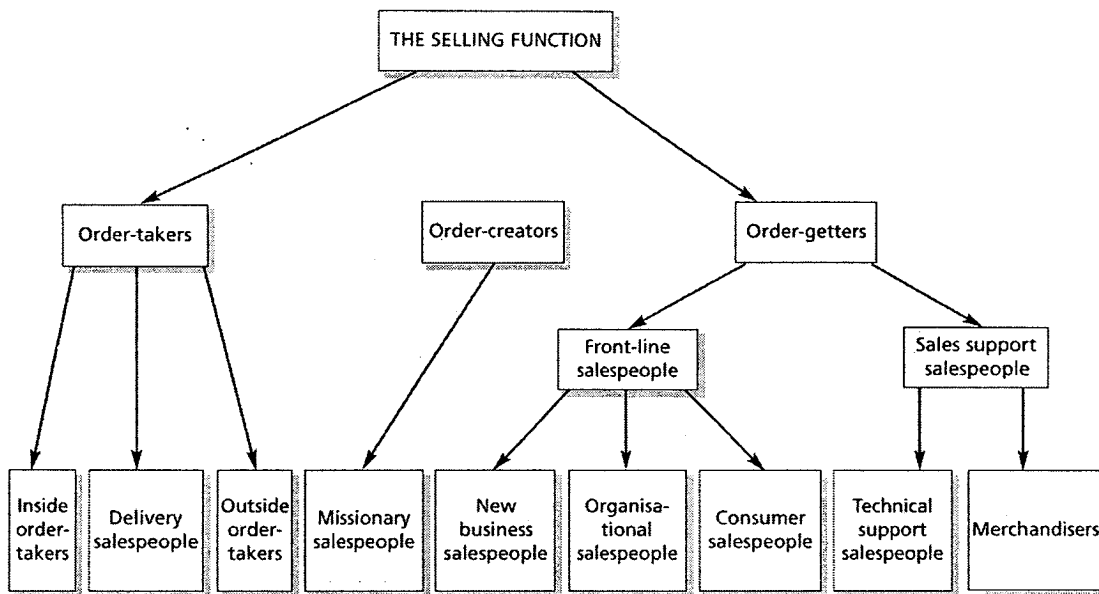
THE SELLING FUNCTION

Order-takers

Order-creators

Order-getters

Front-line salespeople

Sales support salespeople

Inside order-takers

Delivery salespeople

Outside order-takers

Missionary salespeople

New business salespeople

Organisational salespeople

Consumer salespeople

Technical support salespeople

Merchandisers